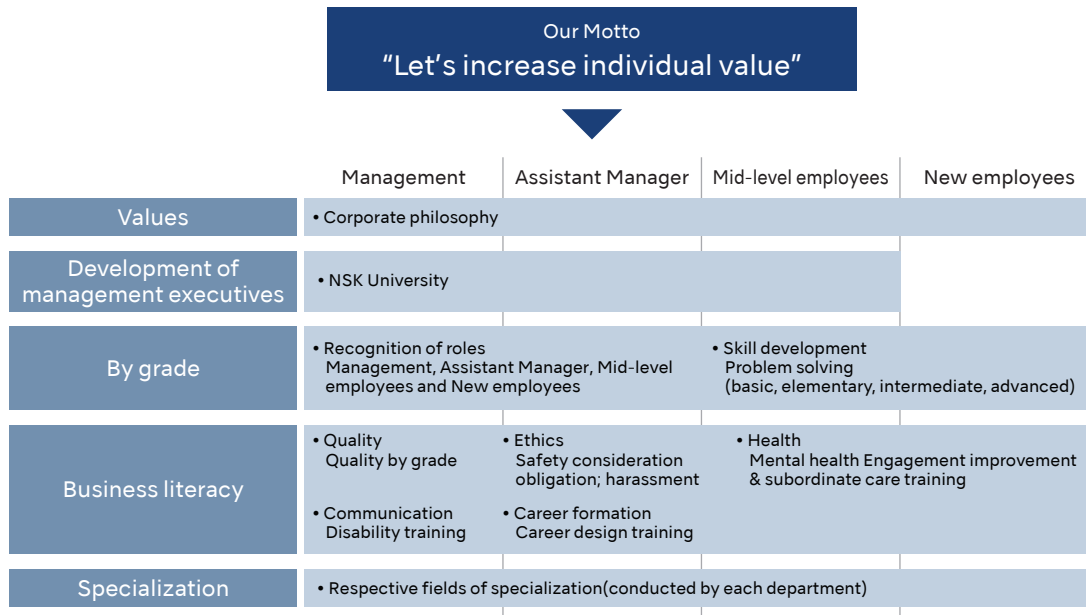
Our Motto
“Let’s increase individual value”

| | Management | Assistant Manager | Mid-level employees | New employees |
|---|---|---|---|---|
| Values | • Corporate philosophy | | | |
| Development of management executives | • NSK University | | | |
| By grade | • Recognition of roles Management, Assistant Manager, Mid-level employees and New employees | | • Skill development Problem solving (basic, elementary, intermediate, advanced) | |
| Business literacy | • Quality Quality by grade<br>• Communication Disability training | • Ethics Safety consideration obligation; harassment<br>• Career formation Career design training | • Health Mental health Engagement improvement & subordinate care training | |
| Specialization | • Respective fields of specialization(conducted by each department) | | | |